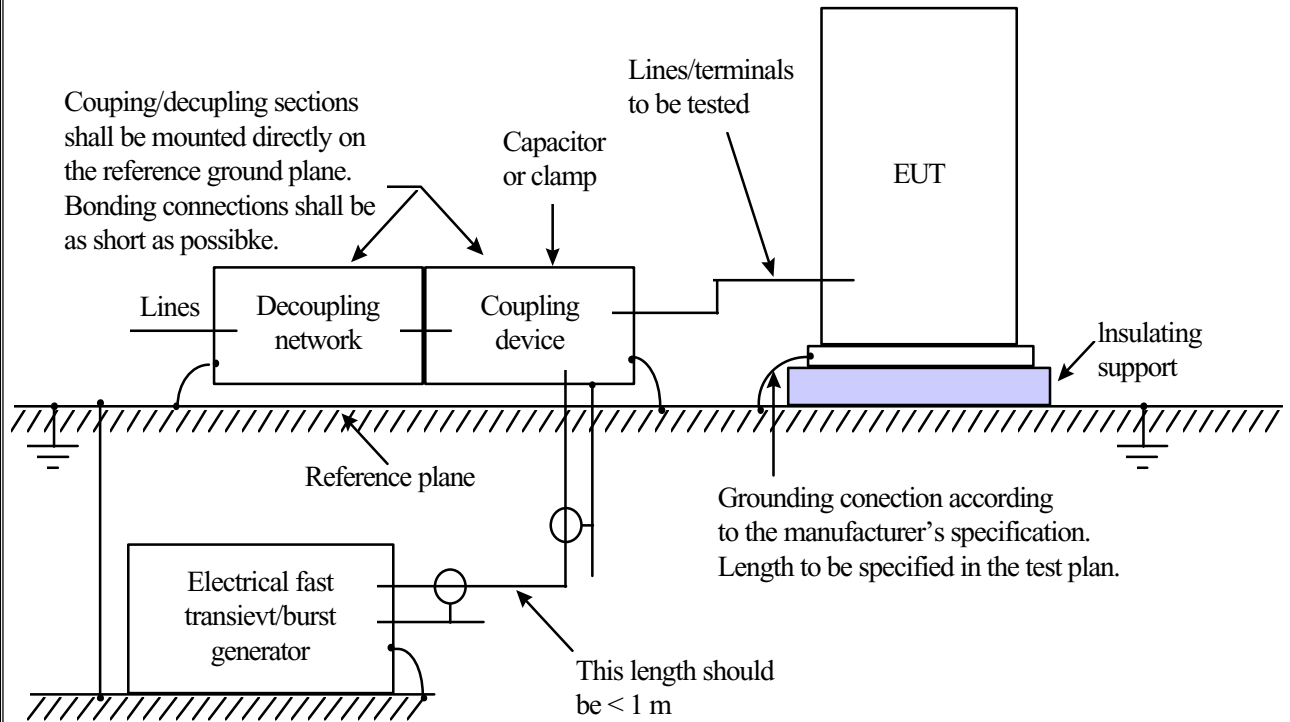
Couping/decupling sections shall be mounted directly on the reference ground plane. Bonding connections shall be as short as possibke.

Capacitor or clamp

Lines/terminals to be tested

EUT

Lines

Decoupling network

Coupling device

lnsulating support

Reference plane

Grounding conection according to the manufacturer's specification. Length to be specified in the test plan.

Electrical fast transievt/burst generator

This length should be < 1 m